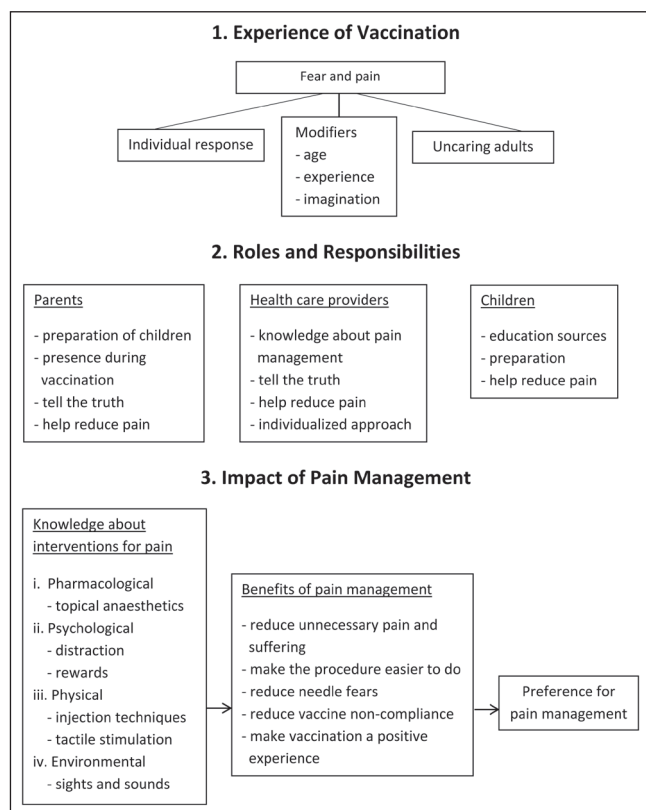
1. Experience of Vaccination

Fear and pain

Individual response

Modifiers
- age
- experience
- imagination

Uncaring adults

2. Roles and Responsibilities

Parents
- preparation of children
- presence during vaccination
- tell the truth
- help reduce pain

Health care providers
- knowledge about pain management
- tell the truth
- help reduce pain
- individualized approach

Children
- education sources
- preparation
- help reduce pain

3. Impact of Pain Management

Knowledge about interventions for pain
i. Pharmacological
- topical anaesthetics
ii. Psychological
- distraction
- rewards
iii. Physical
- injection techniques
- tactile stimulation
iv. Environmental
- sights and sounds

Benefits of pain management
- reduce unnecessary pain and suffering
- make the procedure easier to do
- reduce needle fears
- reduce vaccine non-compliance
- make vaccination a positive experience

Preference for pain management